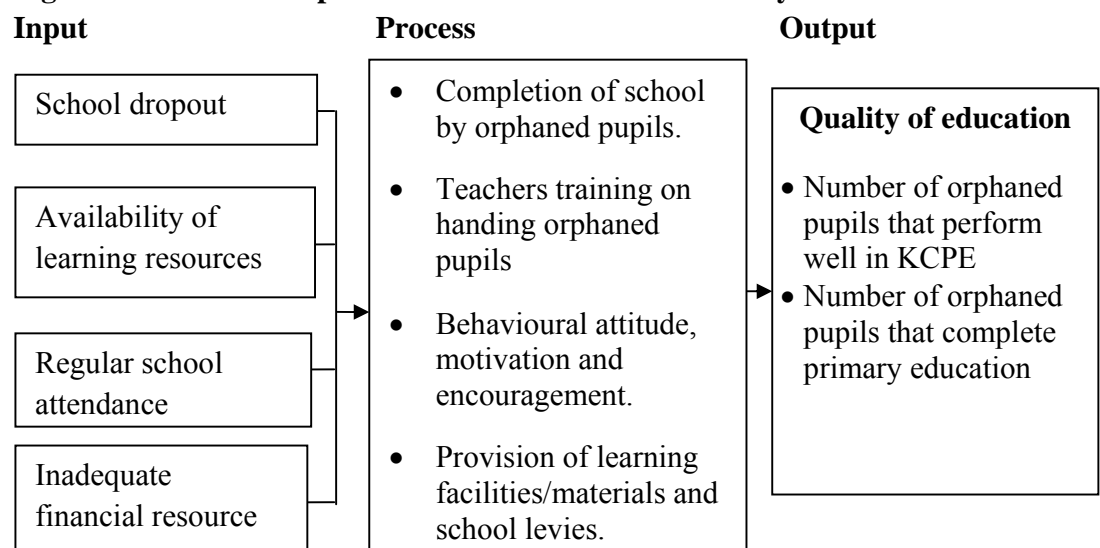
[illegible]

**Input** **Process** **Output**

School dropout

Availability of learning resources

Regular school attendance

Inadequate financial resource

- Completion of school by orphaned pupils.
- Teachers training on handing orphaned pupils
- Behavioural attitude, motivation and encouragement.
- Provision of learning facilities/materials and school levies.

**Quality of education**

- Number of orphaned pupils that perform well in KCPE
- Number of orphaned pupils that complete primary education